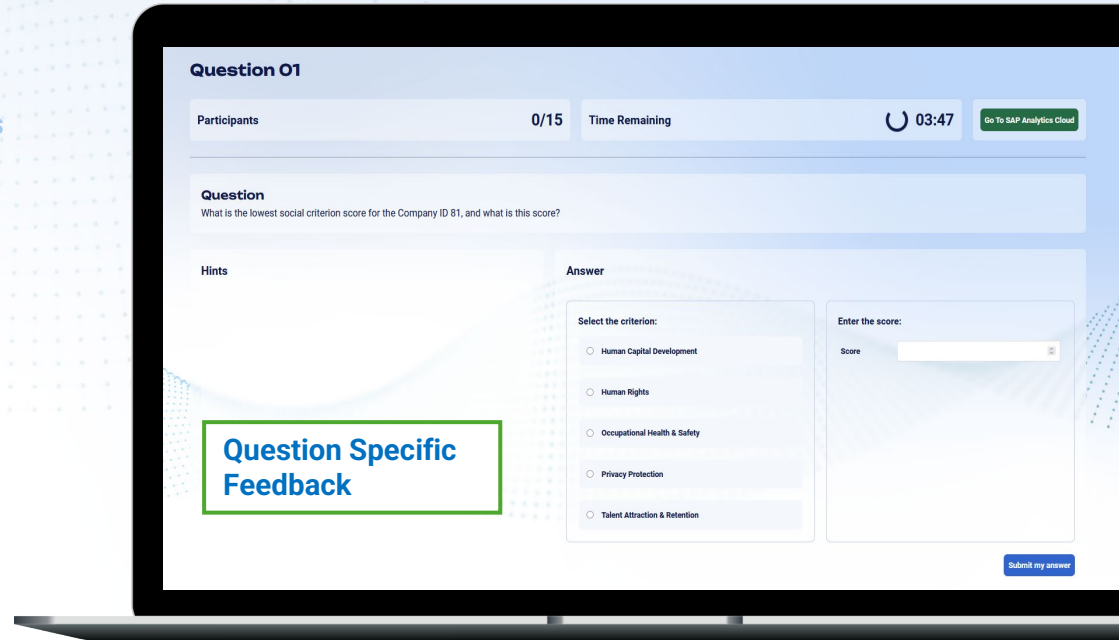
Question 01

Participants 0/15

Time Remaining 03:47

Go To SAP Analytics Cloud

Question
What is the lowest social criterion score for the Company ID 81, and what is this score?

Hints

Answer

Select the criterion:

Human Capital Development

Human Rights

Occupational Health & Safety

Privacy Protection

Talent Attraction & Retention

Enter the score:

Score

Question Specific Feedback

Submit my answer